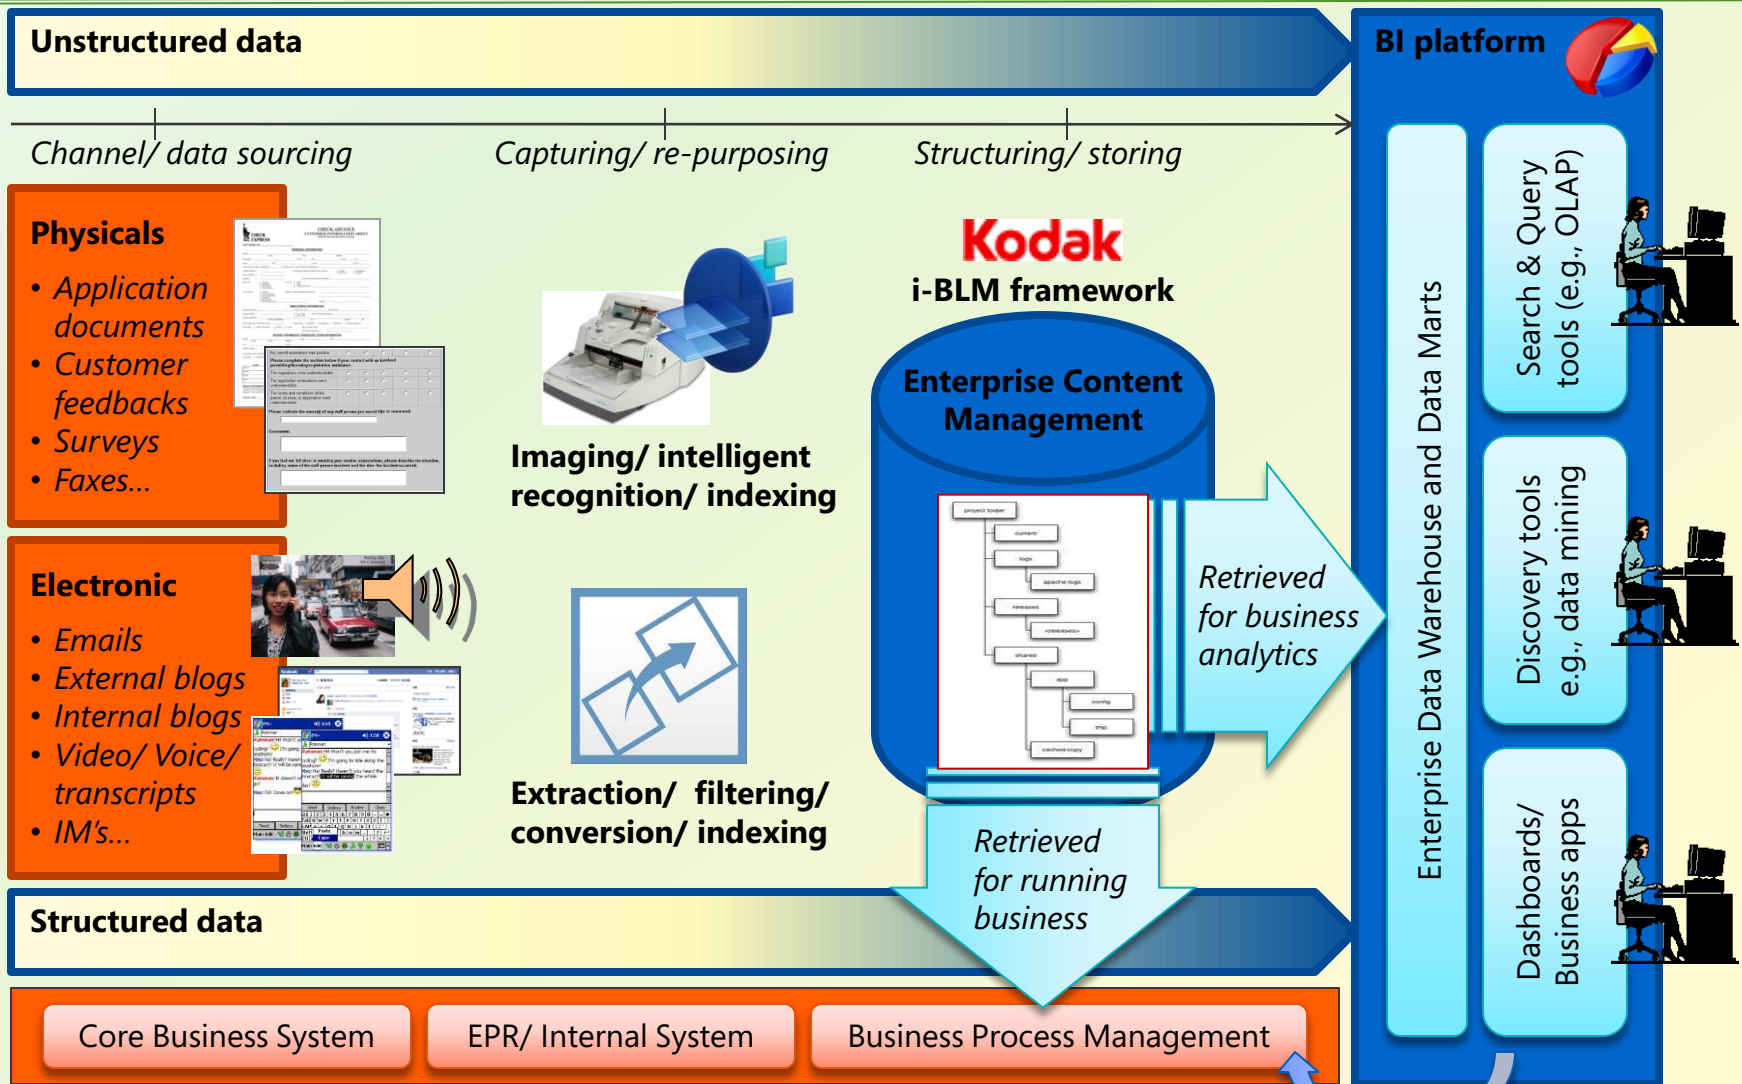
Unstructured data

BI platform

Channel/ data sourcing

Capturing/ re-purposing

Structuring/ storing

Physicals

• Application documents
• Customer feedbacks
• Surveys
• Faxes…

Imaging/ intelligent recognition/ indexing

Kodak

i-BLM framework

Enterprise Content Management

Retrieved for business analytics

Enterprise Data Warehouse and Data Marts

Search & Query tools (e.g., OLAP)

Discovery tools e.g., data mining

Dashboards/ Business apps

Electronic

• Emails
• External blogs
• Internal blogs
• Video/ Voice/ transcripts
• IM's…

Extraction/ filtering/ conversion/ indexing

Retrieved for running business

Structured data

Core Business System

EPR/ Internal System

Business Process Management